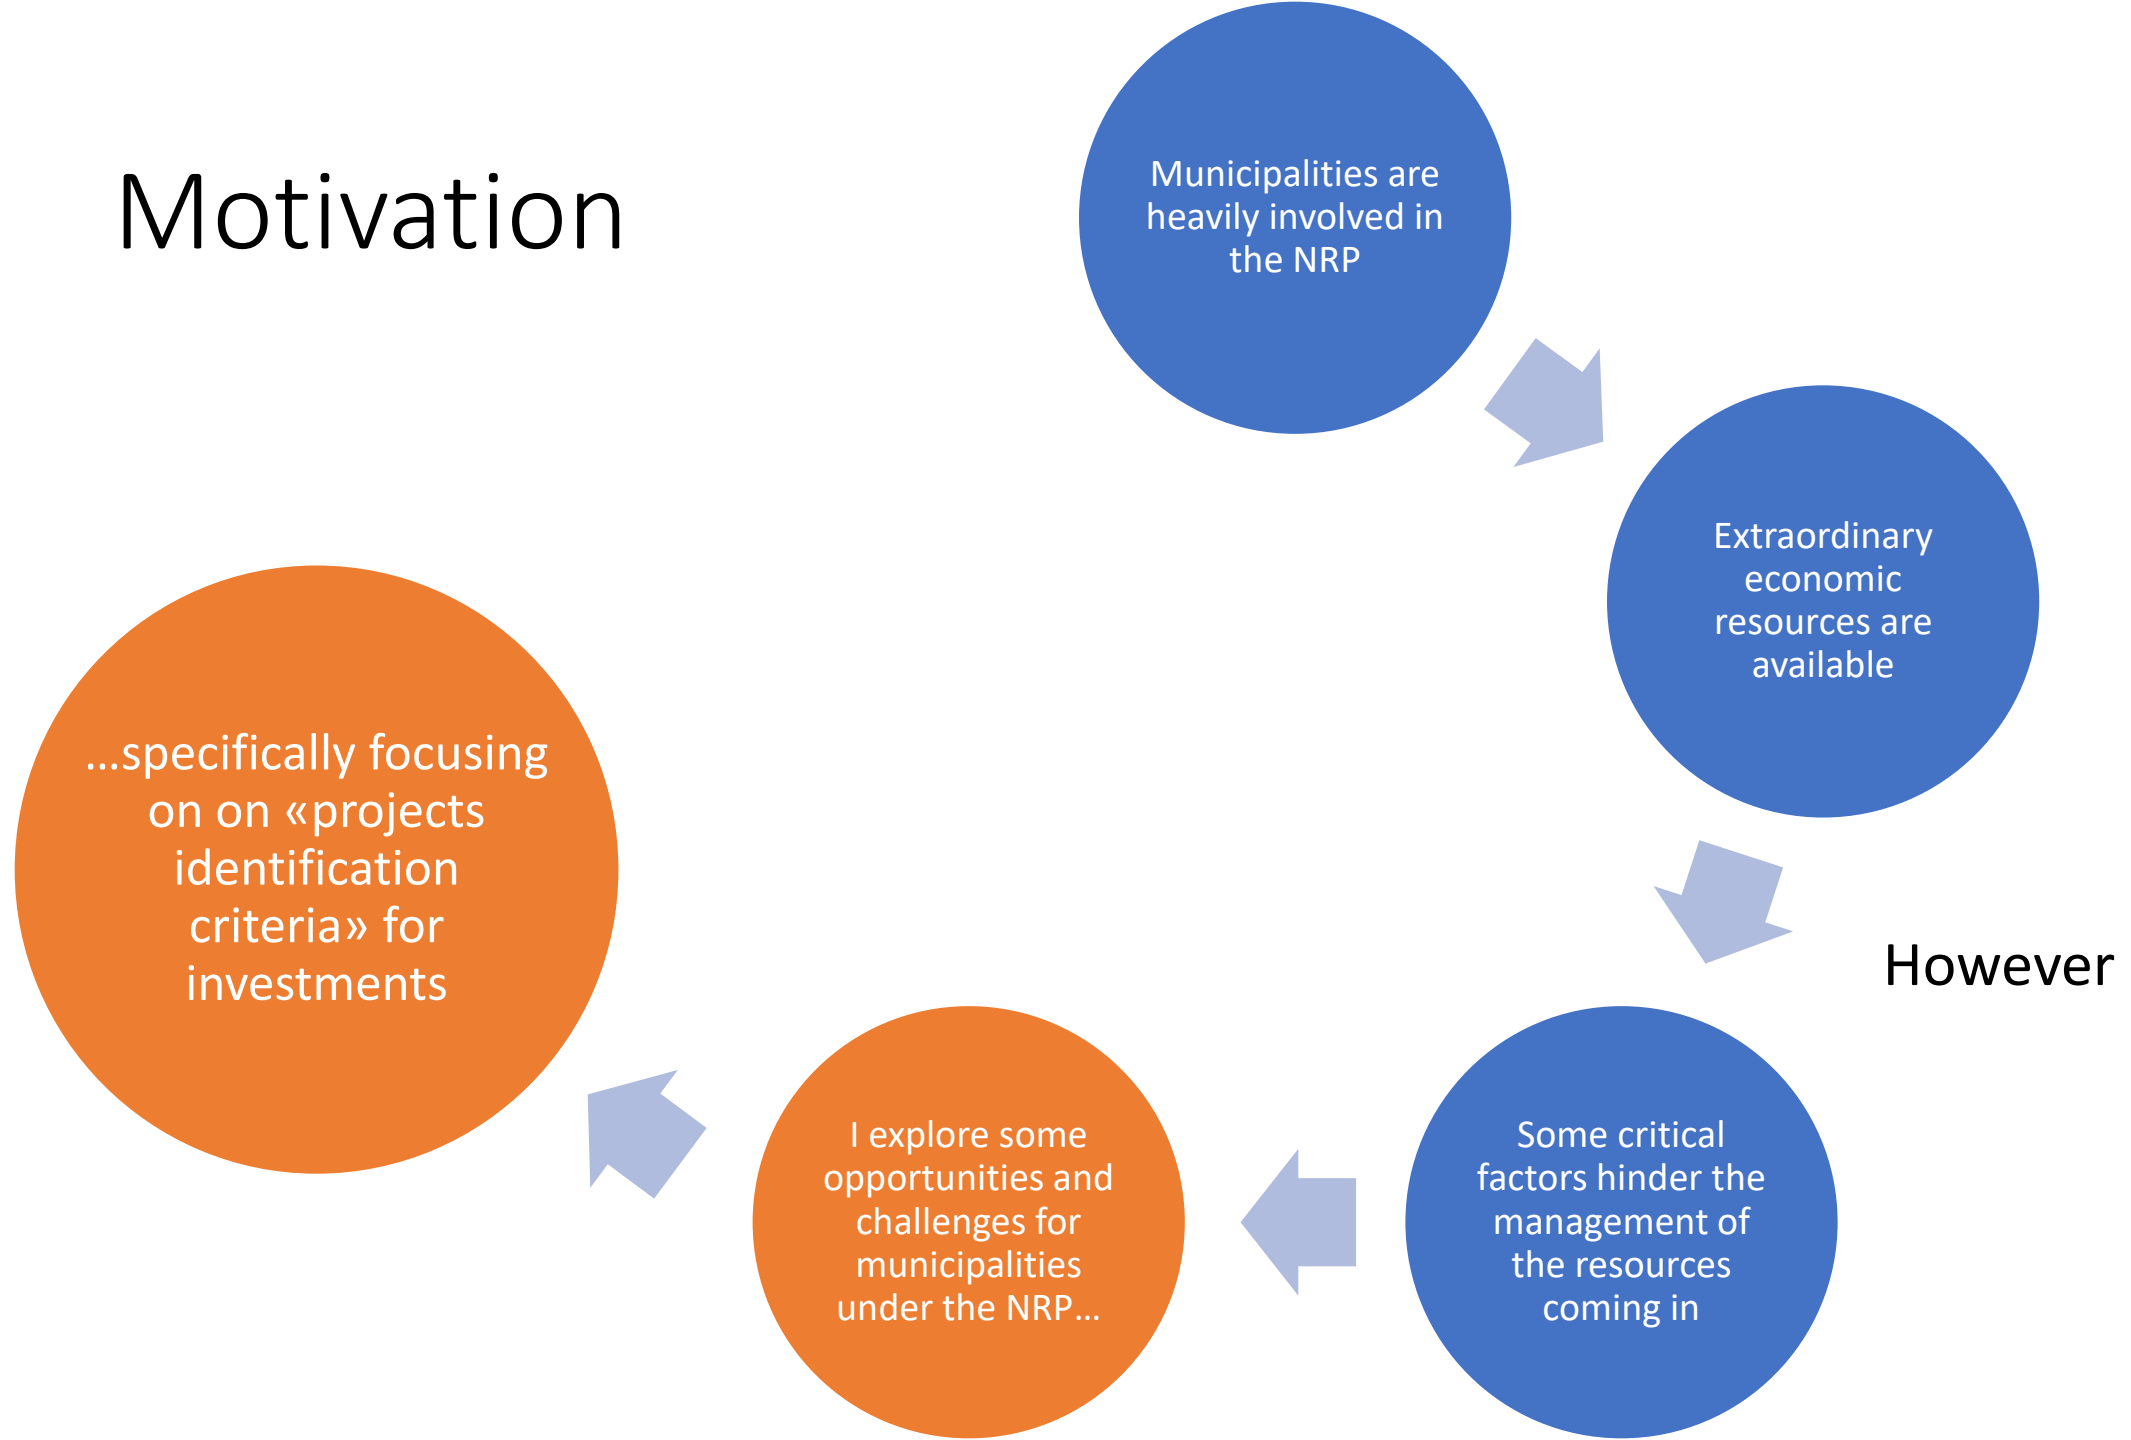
Motivation

Municipalities are heavily involved in the NRP

Extraordinary economic resources are available

However

Some critical factors hinder the management of the resources coming in

I explore some opportunities and challenges for municipalities under the NRP…

…specifically focusing on on «projects identification criteria» for investments